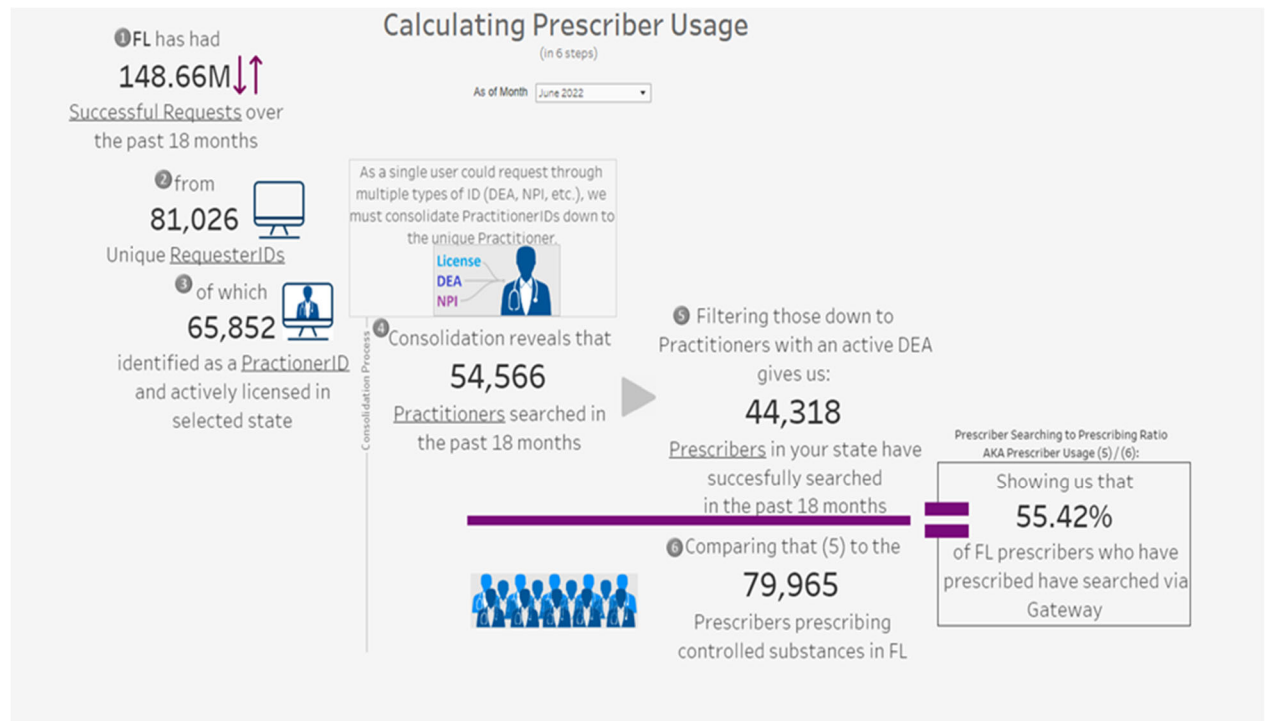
Calculating Prescriber Usage
(in 6 steps)

As of Month June 2022

❶FL has had
148.66M
Successful Requests over the past 18 months

❷from
81,026
Unique RequesterIDs

❸of which
65,852
identified as a PractionerID and actively licensed in selected state

As a single user could request through multiple types of ID (DEA, NPI, etc.), we must consolidate PractitionerIDs down to the unique Practitioner.

License
DEA
NPI

Consolidation Process

❹Consolidation reveals that
54,566
Practitioners searched in the past 18 months

❺ Filtering those down to Practitioners with an active DEA gives us:
44,318
Prescribers in your state have succesfully searched in the past 18 months

Prescriber Searching to Prescribing Ratio
AKA Prescriber Usage (5) / (6):

Showing us that
55.42%
of FL prescribers who have prescribed have searched via Gateway

❻Comparing that (5) to the
79,965
Prescribers prescribing controlled substances in FL